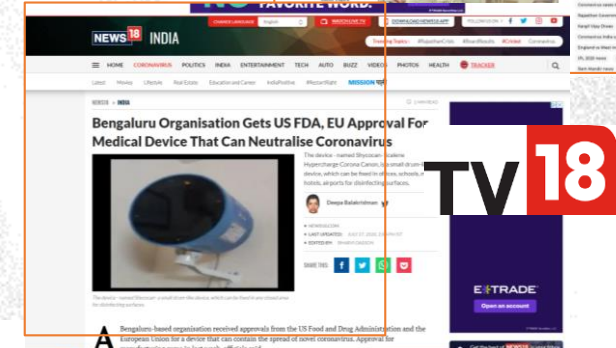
FAVORITE WORD.

CHANGE LANGUAGE English WATCH LIVE TV DOWNLOAD NEWS18 APP FOLLOW US ON

NEWS18 INDIA

Trending Topics: #RajasthanCrisis #BoardResults #Cricket Coronavirus

HOME CORONAVIRUS POLITICS INDIA ENTERTAINMENT TECH AUTO BUZZ VIDEOS PHOTOS HEALTH TRACKER

Latest Movies Lifestyle Real Estate Education and Career IndiaPositive #ResumeRight MISSION

NEWS18 » INDIA

Bengaluru Organisation Gets US FDA, EU Approval For Medical Device That Can Neutralise Coronavirus

The device - named Shycocan - a small drum-shaped device, which can be fixed in offices, schools, malls, hotels, airports for disinfecting surfaces.

Deepa Balakrishnan

NEWS18.COM
LAST UPDATED: JULY 27, 2020
EDITED BY:

SHARE THIS:

The device - named Shycocan - a small drum-like device, which can be fixed in any closed area for disinfecting surfaces.

A Bengaluru-based organisation received approvals from the US Food and Drug Administration and the European Union for a device that can contain the spread of novel coronavirus. Approval for

E*TRADE
Open an account

TV18

Coronavirus news
Rajasthan Governor
Kargil Vijay Diwas
Coronavirus India
England vs West Indies
IPL 2020 news
Ram Mandir news